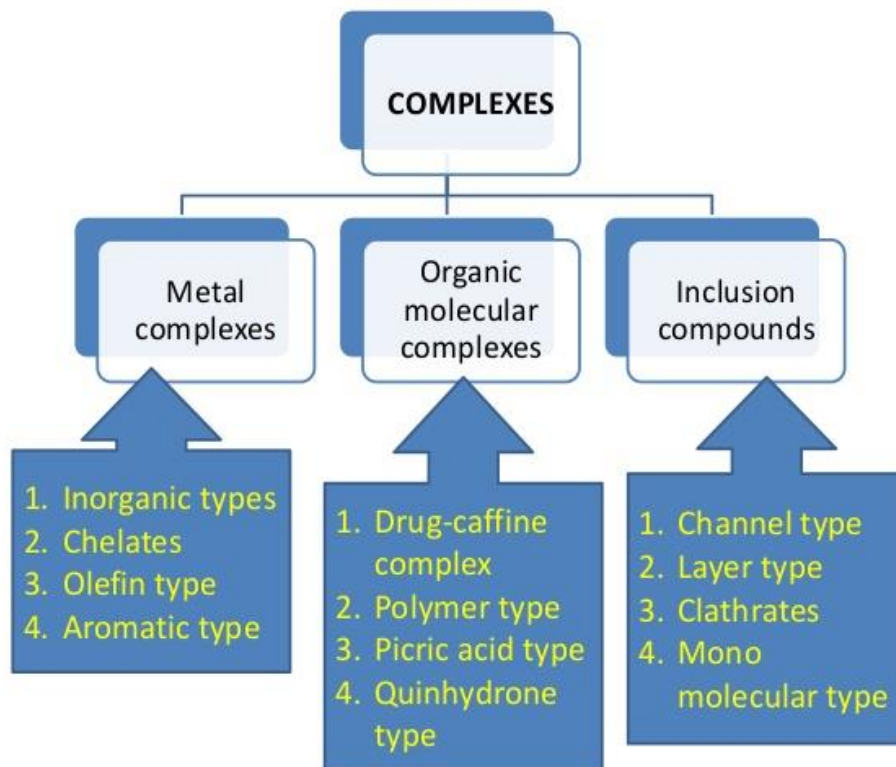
COMPLEXES

Metal complexes

Organic molecular complexes

Inclusion compounds

1. Inorganic types
2. Chelates
3. Olefin type
4. Aromatic type

1. Drug-caffine complex
2. Polymer type
3. Picric acid type
4. Quinhydrone type

1. Channel type
2. Layer type
3. Clathrates
4. Mono molecular type